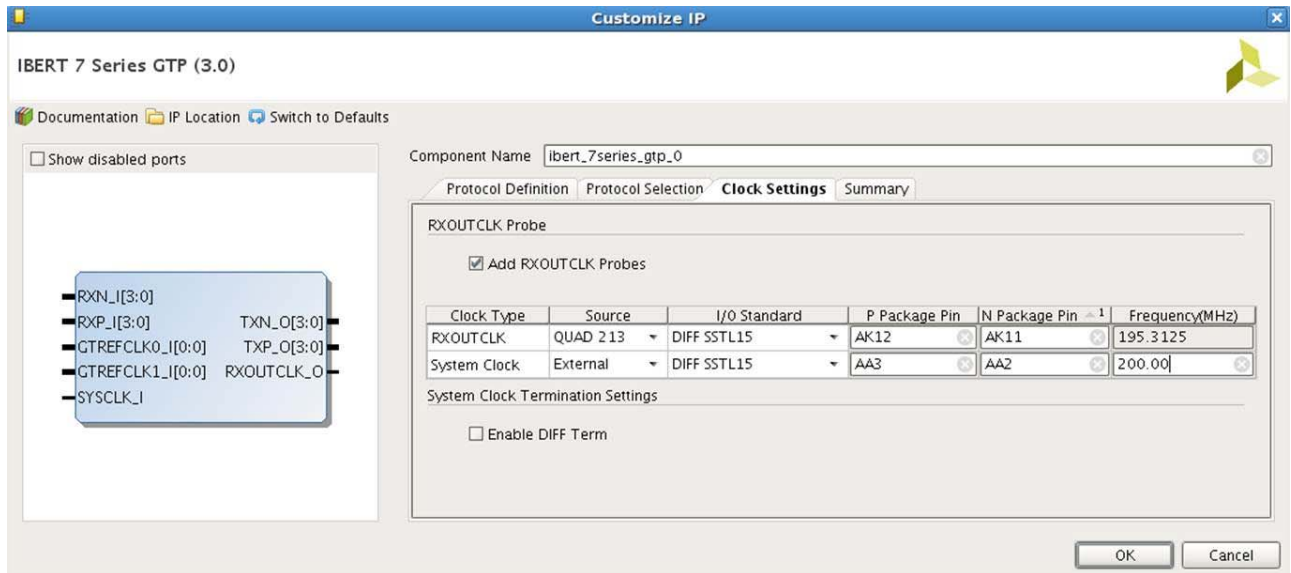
Customize IP

IBERT 7 Series GTP (3.0)

Documentation IP Location Switch to Defaults

Show disabled ports

RXN_I[3:0]
RXP_I[3:0]
GTREFCLK0_I[0:0]
GTREFCLK1_I[0:0]
SYSCLK_I
TXN_O[3:0]
TXP_O[3:0]
RXOUTCLK_O

Component Name ibert_7series_gtp_0

Protocol Definition | Protocol Selection | Clock Settings | Summary

RXOUTCLK Probe

Add RXOUTCLK Probes

| Clock Type | Source | I/O Standard | P Package Pin | N Package Pin 1 | Frequency(MHz) |
|---|---|---|---|---|---|
| RXOUTCLK | QUAD 213 | DIFF SSTL15 | AK12 | AK11 | 195.3125 |
| System Clock | External | DIFF SSTL15 | AA3 | AA2 | 200.00 |

System Clock Termination Settings

Enable DIFF Term

OK Cancel